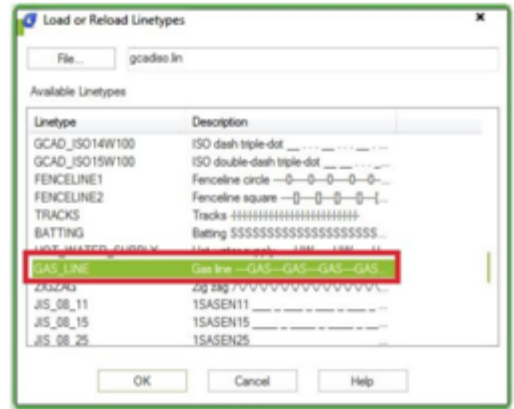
Load or Reload Linetypes

File...
gcadiso.lin

Available Linetypes

| Linetype | Description |
|---|---|
| GCAD_ISO14W100 | ISO dash triple-dot __ . . . __ . . . __ |
| GCAD_ISO15W100 | ISO double-dash triple-dot __ __ . . . __ __ |
| FENCELINE1 | Fenceline circle ---0---0---0---0--- |
| FENCELINE2 | Fenceline square ---[]---[]---[]---[]--- |
| TRACKS | Tracks -\|-\|-\|-\|-\|-\|-\|-\|-\|-\|-\|-\|-\|-\|-\|-\|-\|-\|-\|- |
| BATTING | Batting SSSSSSSSSSSSSSSSSSSSSS |
| HOT_WATER_SUPPLY | Hot water supply ---- HW ---- HW ---- |
| GAS_LINE | Gas line ---GAS---GAS---GAS---GAS--- |
| ZIGZAG | Zig zag /\/\/\/\/\/\/\/\/\/\/\/\/\/\ |
| JIS_08_11 | 1SASEN11 |
| JIS_08_15 | 1SASEN15 |
| JIS_08_25 | 1SASEN25 |

OK
Cancel
Help